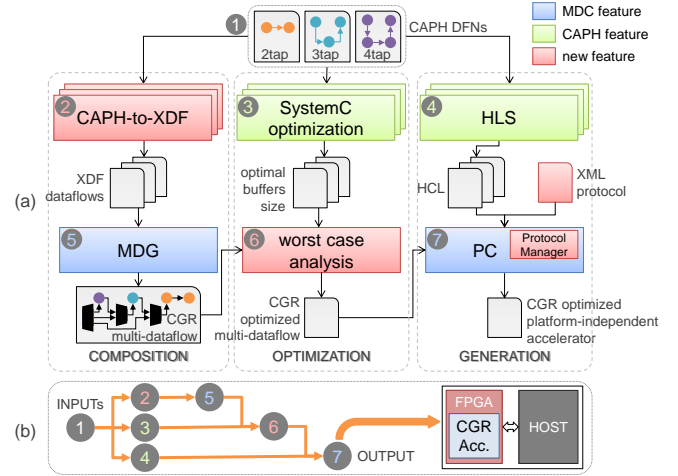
1
2tap
3tap
4tap
CAPH DFNs
MDC feature
CAPH feature
new feature

(a)

2 CAPH-to-XDF
XDF dataflows
5 MDG
CGR multi-dataflow
COMPOSITION

3 SystemC optimization
optimal buffers size
6 worst case analysis
CGR optimized multi-dataflow
OPTIMIZATION

4 HLS
HCL
XML protocol
7 PC
Protocol Manager
CGR optimized platform-independent accelerator
GENERATION

(b)

INPUTs
1
2
3
4
5
6
7
OUTPUT
FPGA
CGR Acc.
HOST